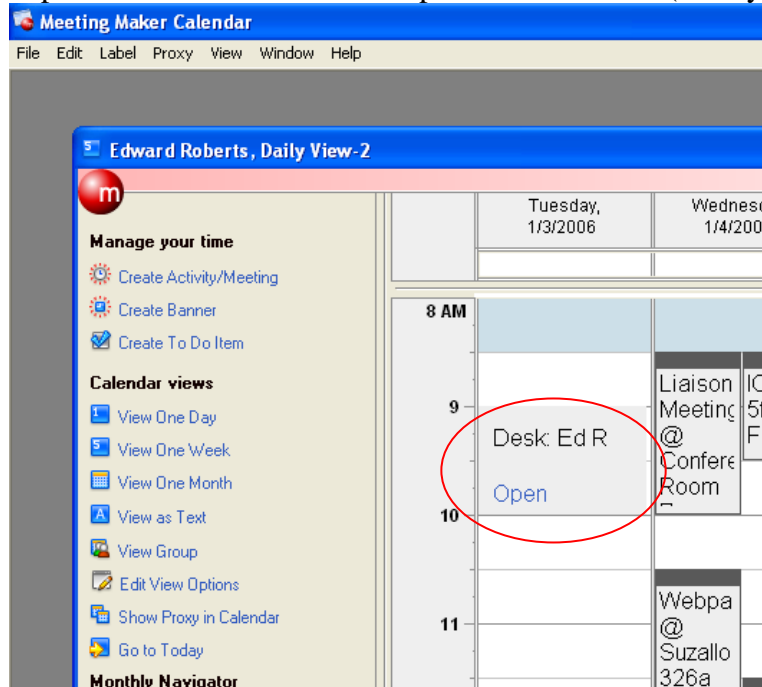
Meeting Maker Calendar
File Edit Label Proxy View Window Help

Edward Roberts, Daily View-2

Manage your time
Create Activity/Meeting
Create Banner
Create To Do Item

Calendar views
View One Day
View One Week
View One Month
View as Text
View Group
Edit View Options
Show Proxy in Calendar
Go to Today

Monthly Navigator

Tuesday, 1/3/2006
Wednes 1/4/200

8 AM
9
10
11

Desk: Ed R
Open

Liaison Meeting @ Confere Room

IC 5t F

Webpa @ Suzallo 326a